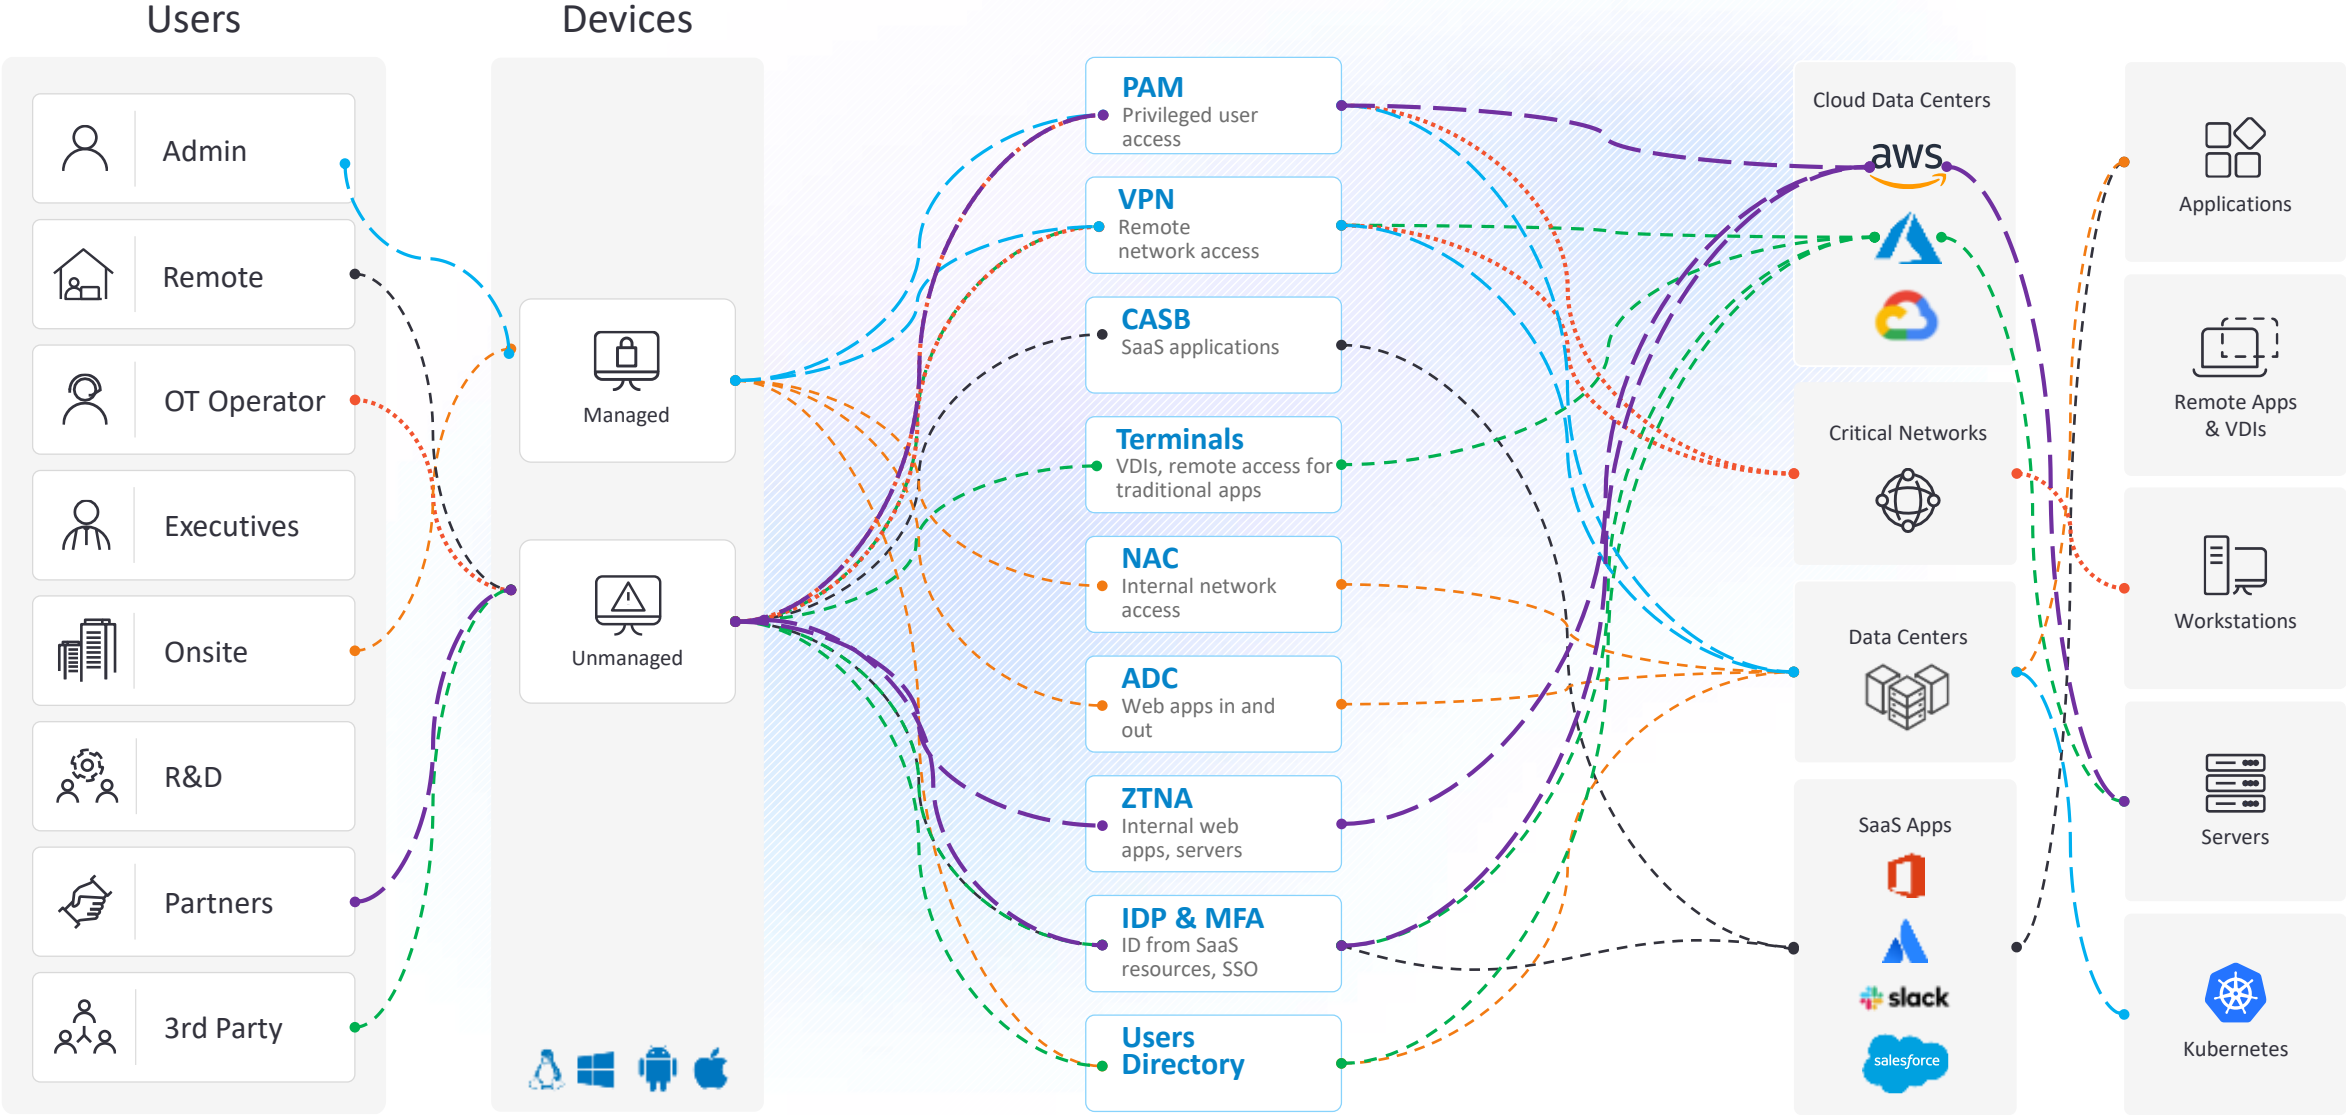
Users

Devices

Admin

Remote

OT Operator

Executives

Onsite

R&D

Partners

3rd Party

Managed

Unmanaged

PAM
Privileged user access

VPN
Remote network access

CASB
SaaS applications

Terminals
VDIs, remote access for traditional apps

NAC
Internal network access

ADC
Web apps in and out

ZTNA
Internal web apps, servers

IDP & MFA
ID from SaaS resources, SSO

Users Directory

Cloud Data Centers

aws

Critical Networks

Data Centers

SaaS Apps

slack

salesforce

Applications

Remote Apps & VDIs

Workstations

Servers

Kubernetes